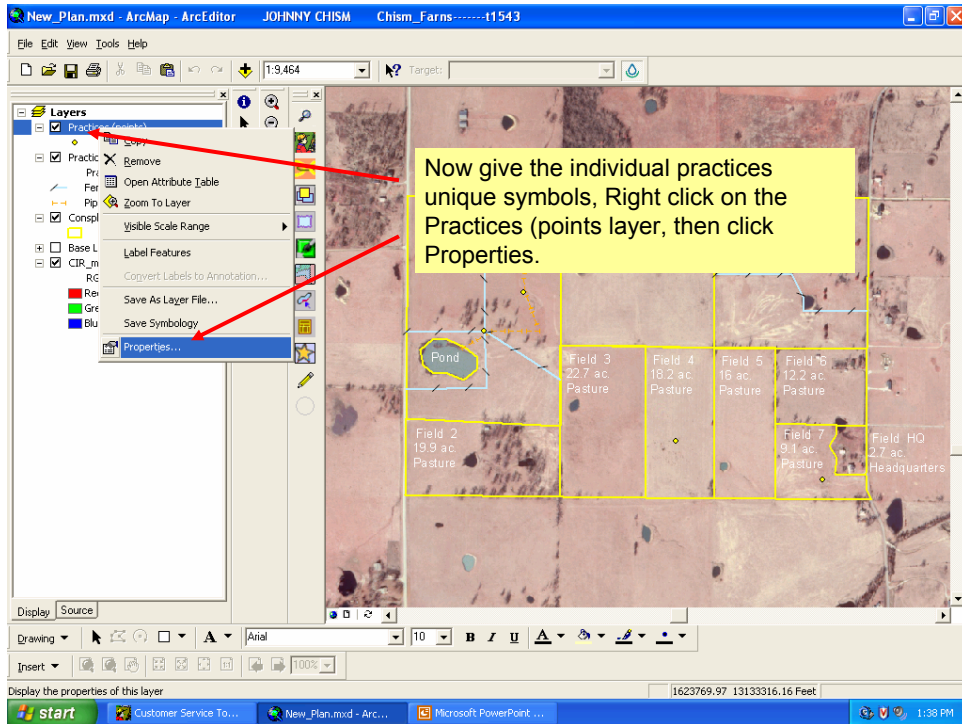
New_Plan.mxd - ArcMap - ArcEditor JOHNNY CHISM Chism_Farns-------t1543

File Edit View Tools Help

1:9,464

Target:

Layers
Practices (points)
Practic
Pra
Fer
Pip
Conspl
Base L
CIR_m
RG
Rec
Gre
Blu

Copy
Remove
Open Attribute Table
Zoom To Layer
Visible Scale Range
Label Features
Convert Labels to Annotation...
Save As Layer File...
Save Symbology
Properties...

Now give the individual practices unique symbols, Right click on the Practices (points layer, then click Properties.

Pond
Field 3 22.7 ac. Pasture
Field 4 18.2 ac. Pasture
Field 5 16 ac. Pasture
Field 6 12.2 ac. Pasture
Field 2 19.9 ac. Pasture
Field 7 9.1 ac. Pasture
Field HQ 2.7 ac. Headquarters

Display Source

Drawing Arial 10 B I U

Insert 100%

Display the properties of this layer

1623769.97 13133316.16 Feet

start Customer Service To... New_Plan.mxd - Arc... Microsoft PowerPoint ... 1:38 PM